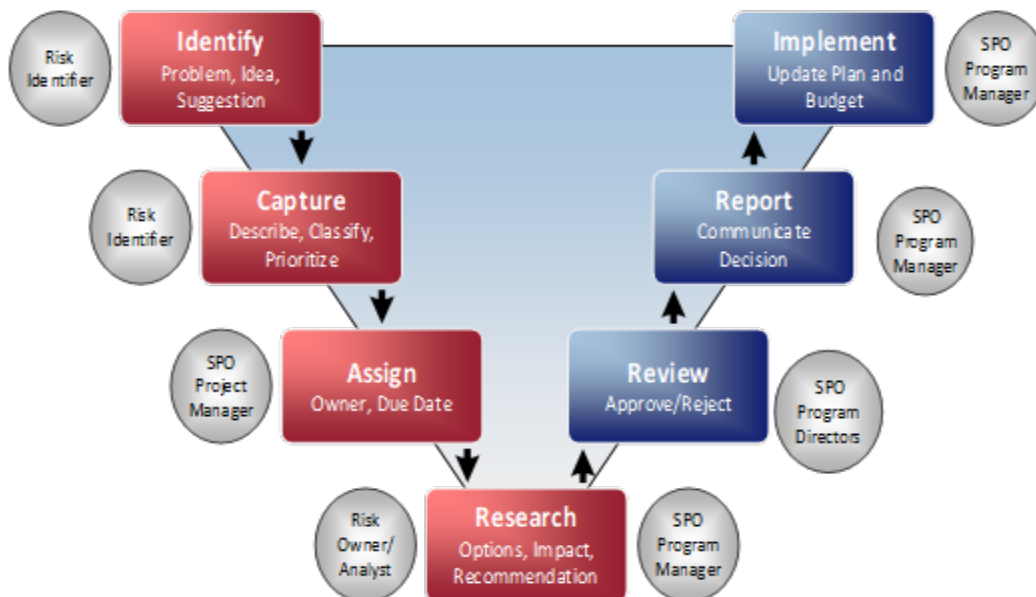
Risk Identifier

Identify
Problem, Idea, Suggestion

Risk Identifier

Capture
Describe, Classify, Prioritize

SPO Project Manager

Assign
Owner, Due Date

Risk Owner/ Analyst

Research
Options, Impact, Recommendation

SPO Program Manager

Review
Approve/Reject

SPO Program Directors

Report
Communicate Decision

SPO Program Manager

Implement
Update Plan and Budget

SPO Program Manager